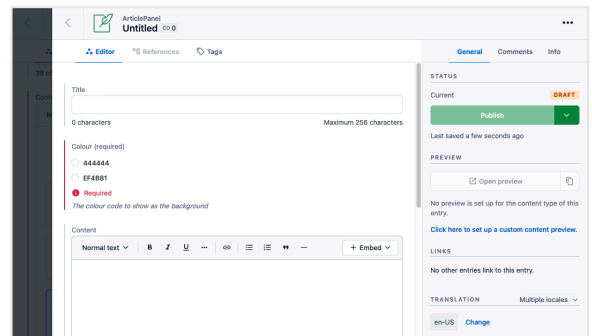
ArticlePanel
Untitled 0

Editor
References
Tags

Title
0 characters
Maximum 256 characters

Colour (required)
444444
EF4881
Required
The colour code to show as the background

Content
Normal text
B
I
U
...
+ Embed

General
Comments
Info

STATUS
Current
DRAFT
Publish
Last saved a few seconds ago

PREVIEW
Open preview
No preview is set up for the content type of this entry.
Click here to set up a custom content preview.

LINKS
No other entries link to this entry.

TRANSLATION
Multiple locales
en-US
Change